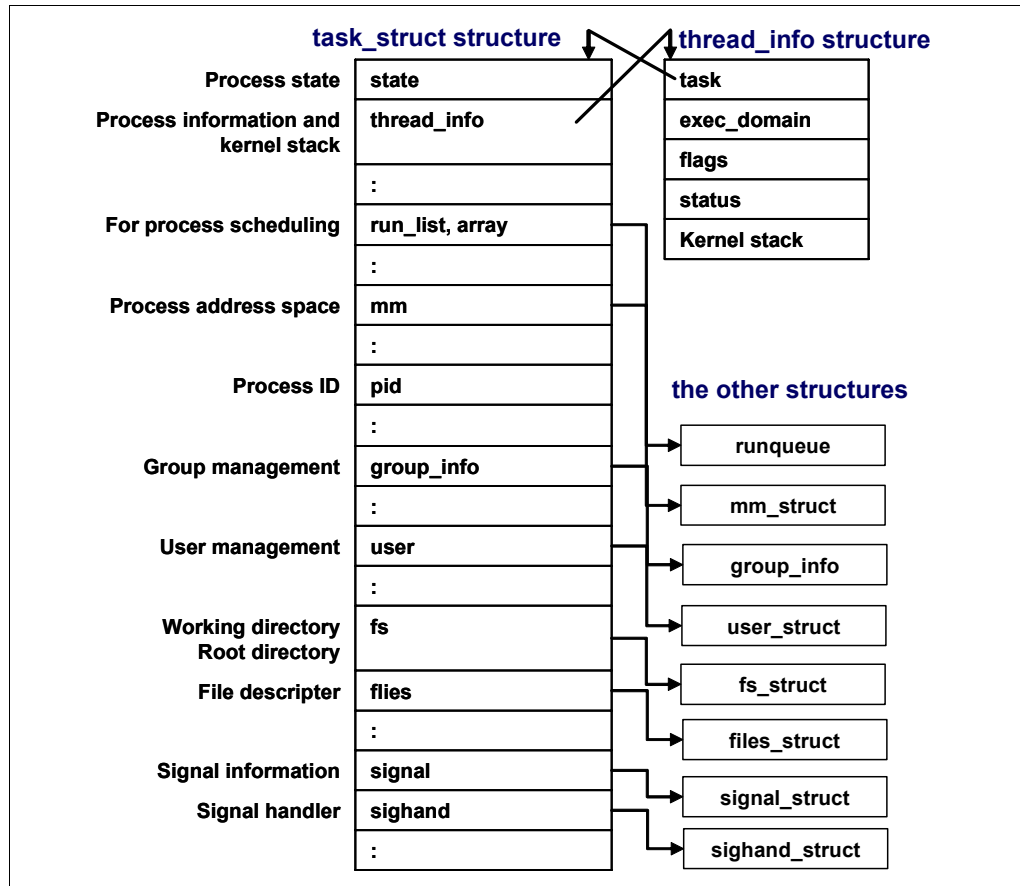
task_struct structure

thread_info structure

| | |
|---|---|
| Process state | state |
| Process information and kernel stack | thread_info |
| | : |
| For process scheduling | run_list, array |
| | : |
| Process address space | mm |
| | : |
| Process ID | pid |
| | : |
| Group management | group_info |
| | : |
| User management | user |
| | : |
| Working directory Root directory | fs |
| File descripter | flies |
| | : |
| Signal information | signal |
| Signal handler | sighand |
| | : |

| thread_info structure |
|---|
| task |
| exec_domain |
| flags |
| status |
| Kernel stack |

the other structures

runqueue

mm_struct

group_info

user_struct

fs_struct

files_struct

signal_struct

sighand_struct